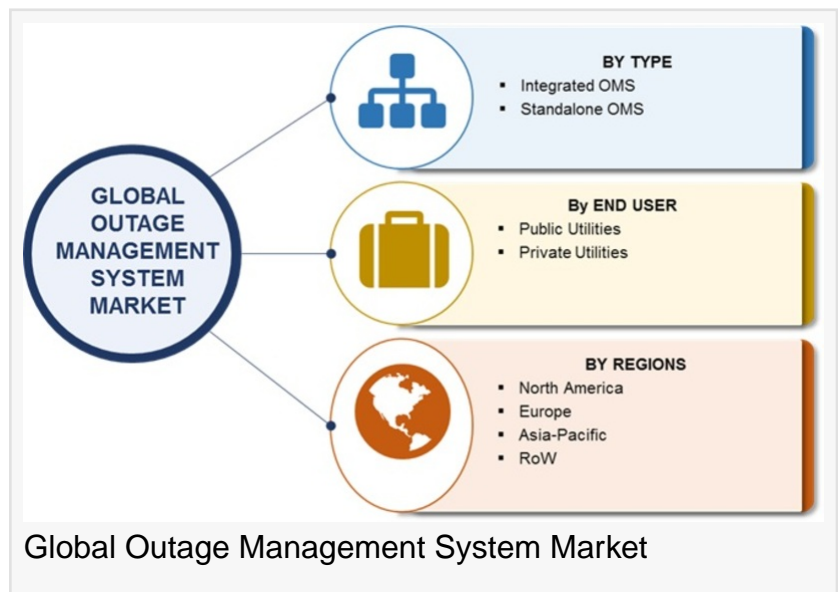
GLOBAL OUTAGE MANAGEMENT SYSTEM MARKET

BY TYPE
- Integrated OMS
- Standalone OMS

By END USER
- Public Utilities
- Private Utilities

BY REGIONS
- North America
- Europe
- Asia-Pacific
- RoW

Global Outage Management System Market